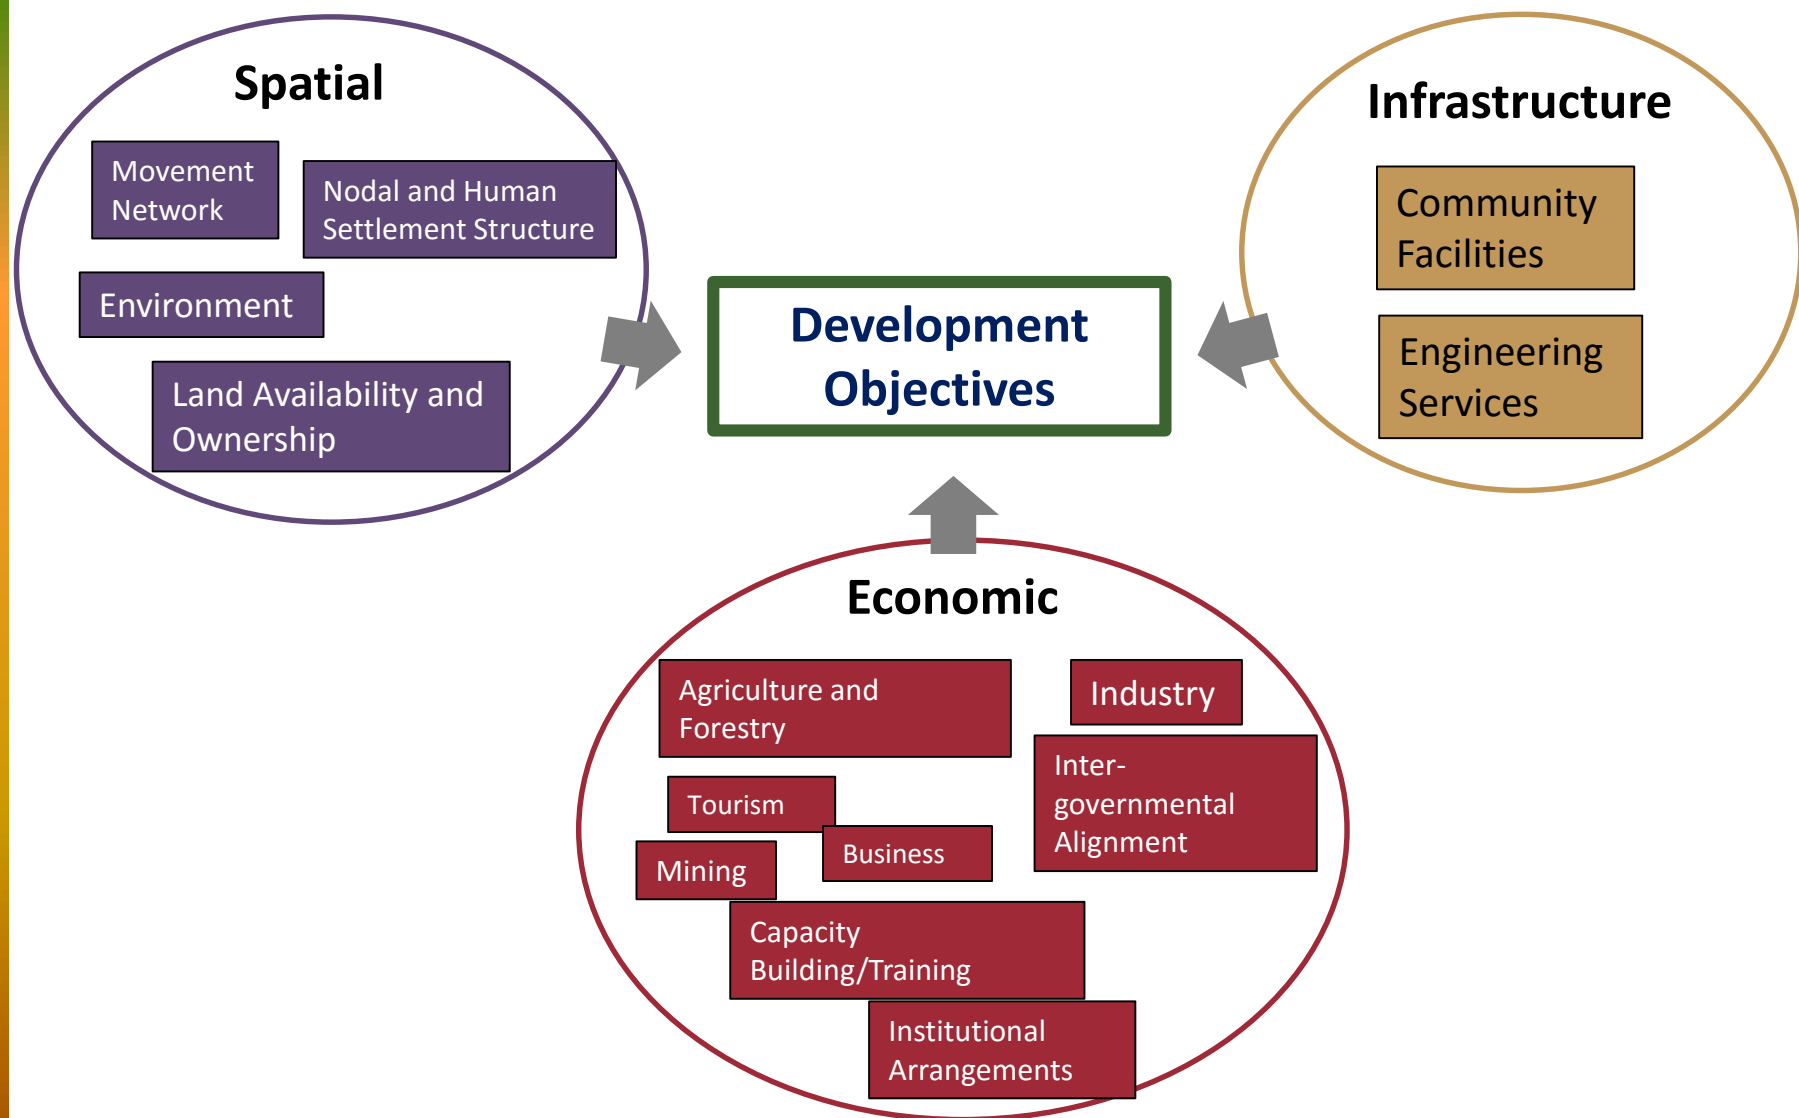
Spatial

Movement Network

Nodal and Human Settlement Structure

Environment

Land Availability and Ownership

Development Objectives

Infrastructure

Community Facilities

Engineering Services

Economic

Agriculture and Forestry

Industry

Tourism

Business

Mining

Inter-governmental Alignment

Capacity Building/Training

Institutional Arrangements